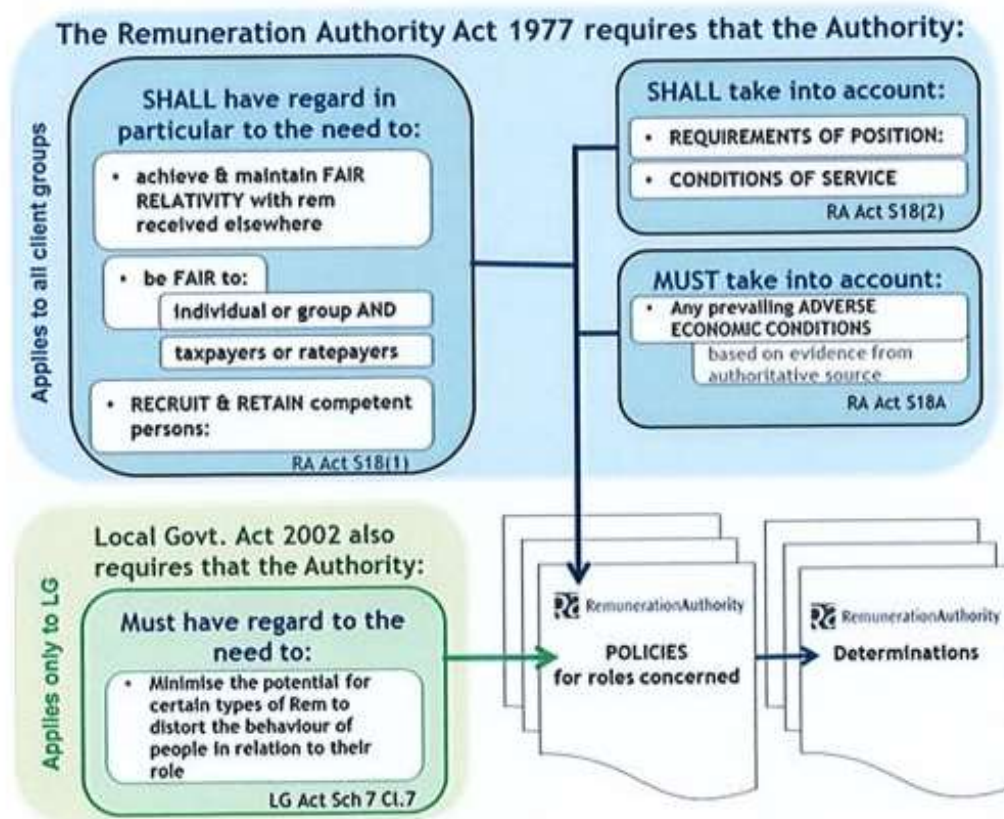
The Remuneration Authority Act 1977 requires that the Authority:

Applies to all client groups

SHALL have regard in particular to the need to:

• achieve & maintain FAIR RELATIVITY with rem received elsewhere

• be FAIR to:

individual or group AND

taxpayers or ratepayers

• RECRUIT & RETAIN competent persons:

RA Act S18(1)

SHALL take into account:

• REQUIREMENTS OF POSITION:

• CONDITIONS OF SERVICE

RA Act S18(2)

MUST take into account:

• Any prevailing ADVERSE ECONOMIC CONDITIONS

based on evidence from authoritative source

RA Act S18A

Applies only to LG

Local Govt. Act 2002 also requires that the Authority:

Must have regard to the need to:

• Minimise the potential for certain types of Rem to distort the behaviour of people in relation to their role

LG Act Sch 7 Cl.7

RemunerationAuthority

POLICIES for roles concerned

RemunerationAuthority

Determinations